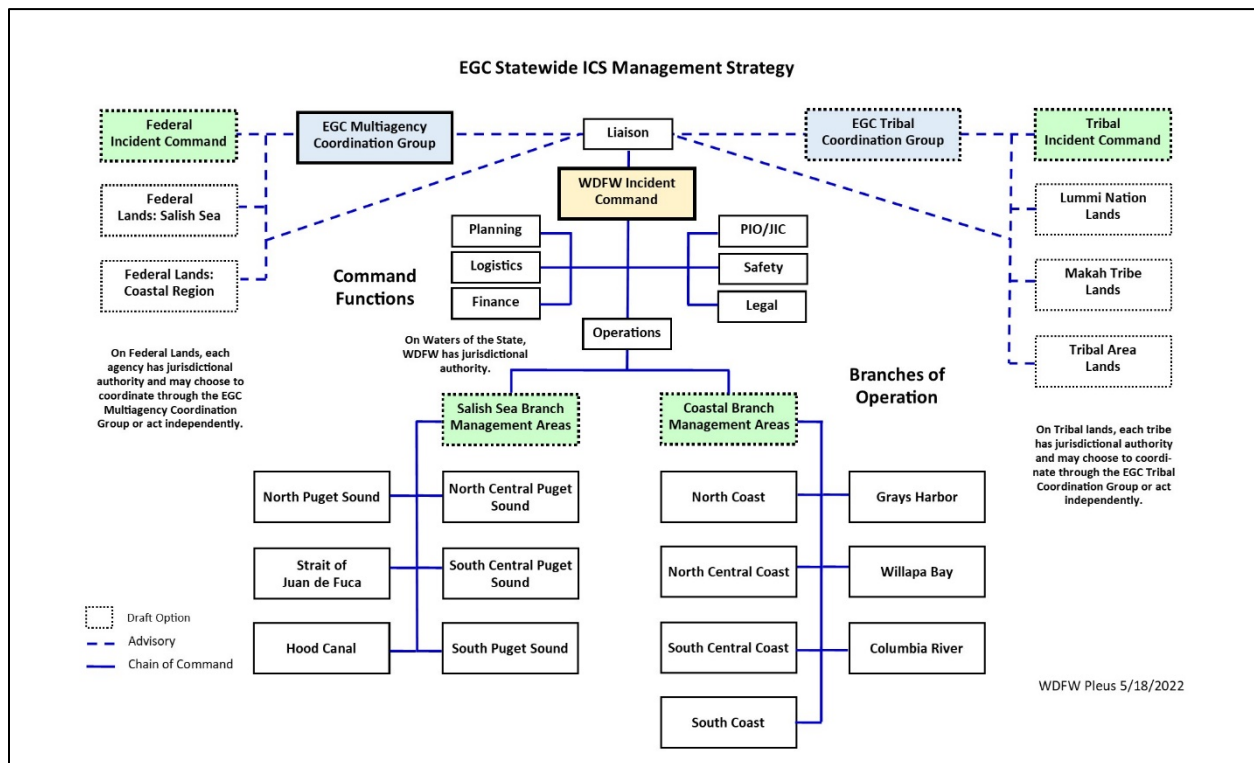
EGC Statewide ICS Management Strategy

Federal Incident Command

EGC Multiagency Coordination Group

Liaison

EGC Tribal Coordination Group

Tribal Incident Command

Federal Lands: Salish Sea

WDFW Incident Command

Lummi Nation Lands

Planning

PIO/JIC

Federal Lands: Coastal Region

Logistics

Safety

Makah Tribe Lands

Command Functions

Finance

Legal

Operations

On Waters of the State, WDFW has jurisdictional authority.

Tribal Area Lands

On Federal Lands, each agency has jurisdictional authority and may choose to coordinate through the EGC Multiagency Coordination Group or act independently.

Branches of Operation

Salish Sea Branch Management Areas

Coastal Branch Management Areas

On Tribal lands, each tribe has jurisdictional authority and may choose to coordinate through the EGC Tribal Coordination Group or act independently.

North Puget Sound

North Central Puget Sound

North Coast

Grays Harbor

Strait of Juan de Fuca

South Central Puget Sound

North Central Coast

Willapa Bay

Hood Canal

South Puget Sound

South Central Coast

Columbia River

Draft Option

Advisory

Chain of Command

WDFW Pleus 5/18/2022

South Coast